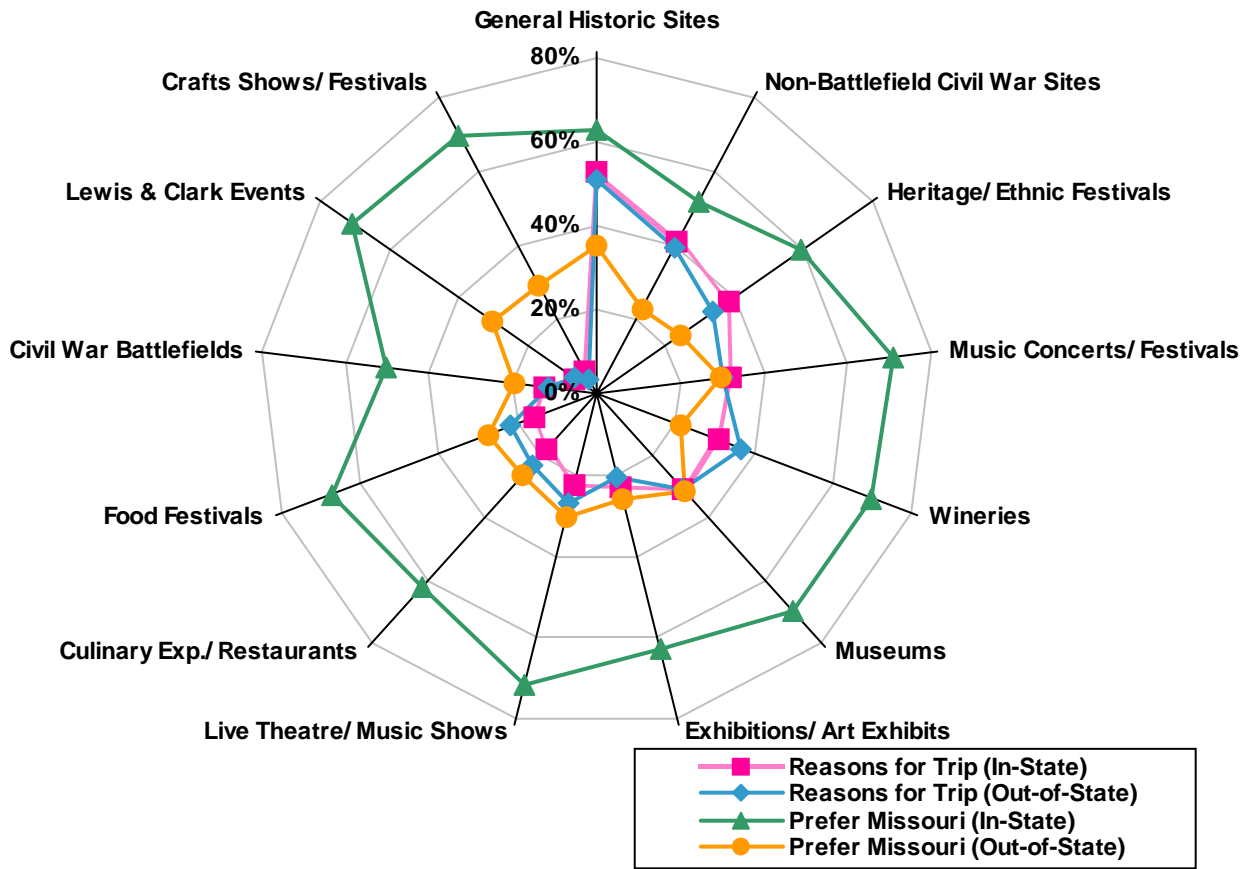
General Historic Sites
80%
60%
40%
20%
0%
Non-Battlefield Civil War Sites
Heritage/ Ethnic Festivals
Music Concerts/ Festivals
Wineries
Museums
Exhibitions/ Art Exhibits
Live Theatre/ Music Shows
Culinary Exp./ Restaurants
Food Festivals
Civil War Battlefields
Lewis & Clark Events
Crafts Shows/ Festivals

Reasons for Trip (In-State)
Reasons for Trip (Out-of-State)
Prefer Missouri (In-State)
Prefer Missouri (Out-of-State)